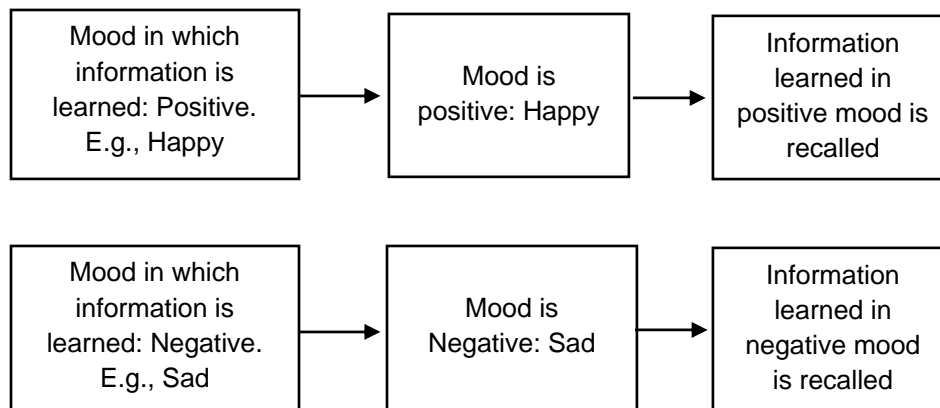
Mood in which information is learned: Positive. E.g., Happy

Mood is positive: Happy

Information learned in positive mood is recalled

Mood in which information is learned: Negative. E.g., Sad

Mood is Negative: Sad

Information learned in negative mood is recalled